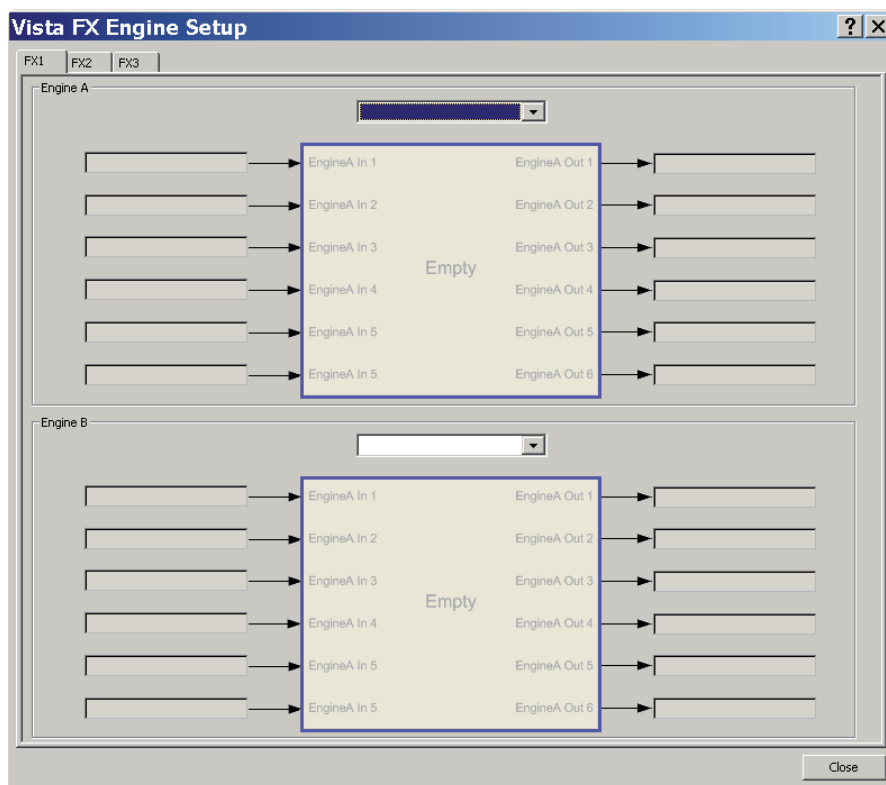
Vista FX Engine Setup

? X

FX1 FX2 FX3

Engine A

EngineA In 1
EngineA In 2
EngineA In 3
EngineA In 4
EngineA In 5
EngineA In 5

Empty

EngineA Out 1
EngineA Out 2
EngineA Out 3
EngineA Out 4
EngineA Out 5
EngineA Out 6

Engine B

EngineA In 1
EngineA In 2
EngineA In 3
EngineA In 4
EngineA In 5
EngineA In 5

Empty

EngineA Out 1
EngineA Out 2
EngineA Out 3
EngineA Out 4
EngineA Out 5
EngineA Out 6

Close